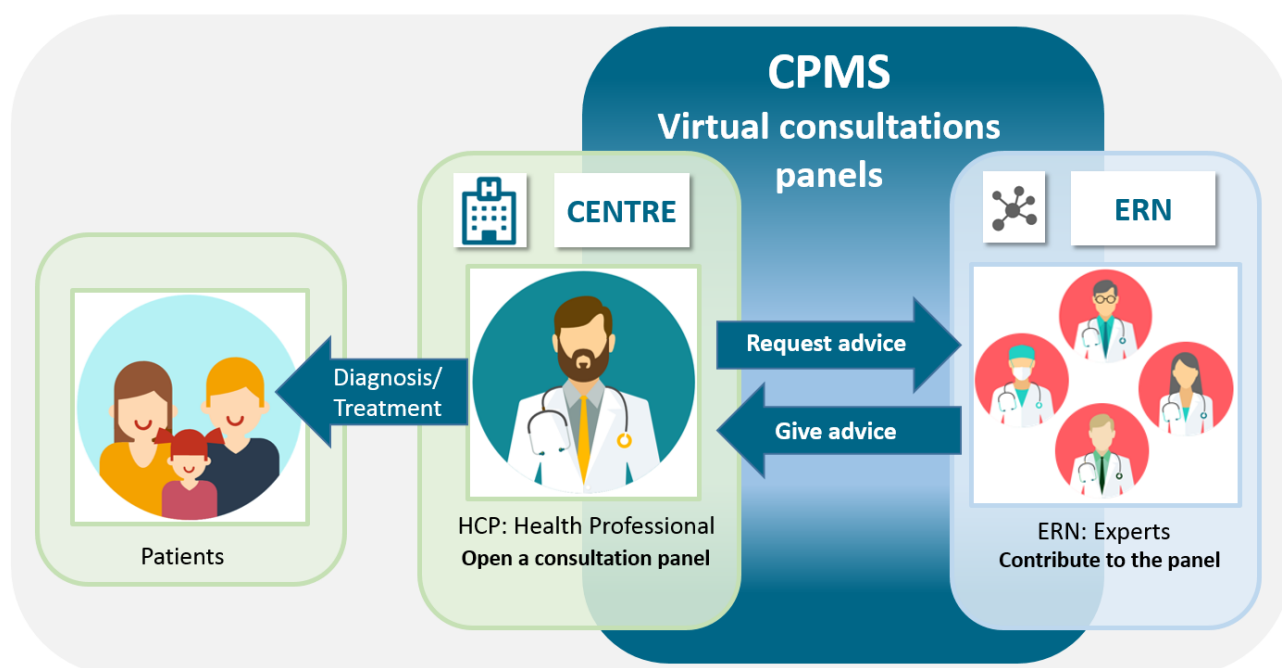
CPMS
Virtual consultations panels

H

CENTRE

ERN

Request advice

Diagnosis/ Treatment

Give advice

Patients

HCP: Health Professional
Open a consultation panel

ERN: Experts
Contribute to the panel